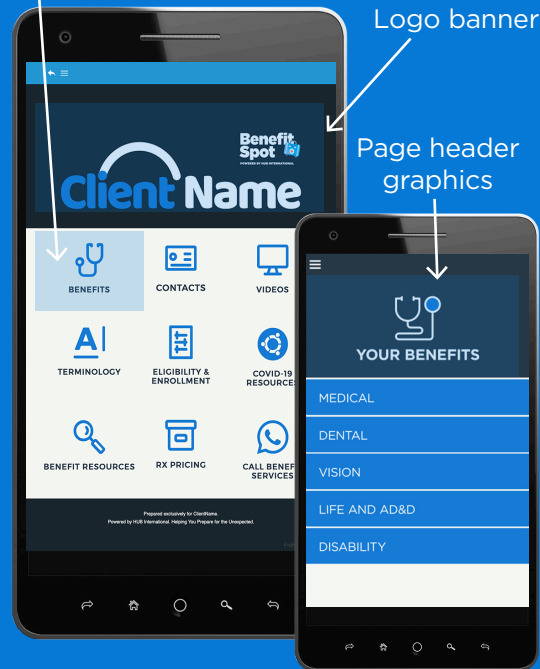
Logo banner

Page header graphics

Benefit Spot
POWERED BY HUB INTERNATIONAL

Client Name

BENEFITS

CONTACTS

VIDEOS

TERMINOLOGY

ELIGIBILITY & ENROLLMENT

COVID-19 RESOURCES

BENEFIT RESOURCES

RX PRICING

CALL BENEFIT SERVICES

Prepared exclusively for ClientName.
Powered by HUB International. Helping You Prepare for the Unexpected.

YOUR BENEFITS

MEDICAL

DENTAL

VISION

LIFE AND AD&D

DISABILITY